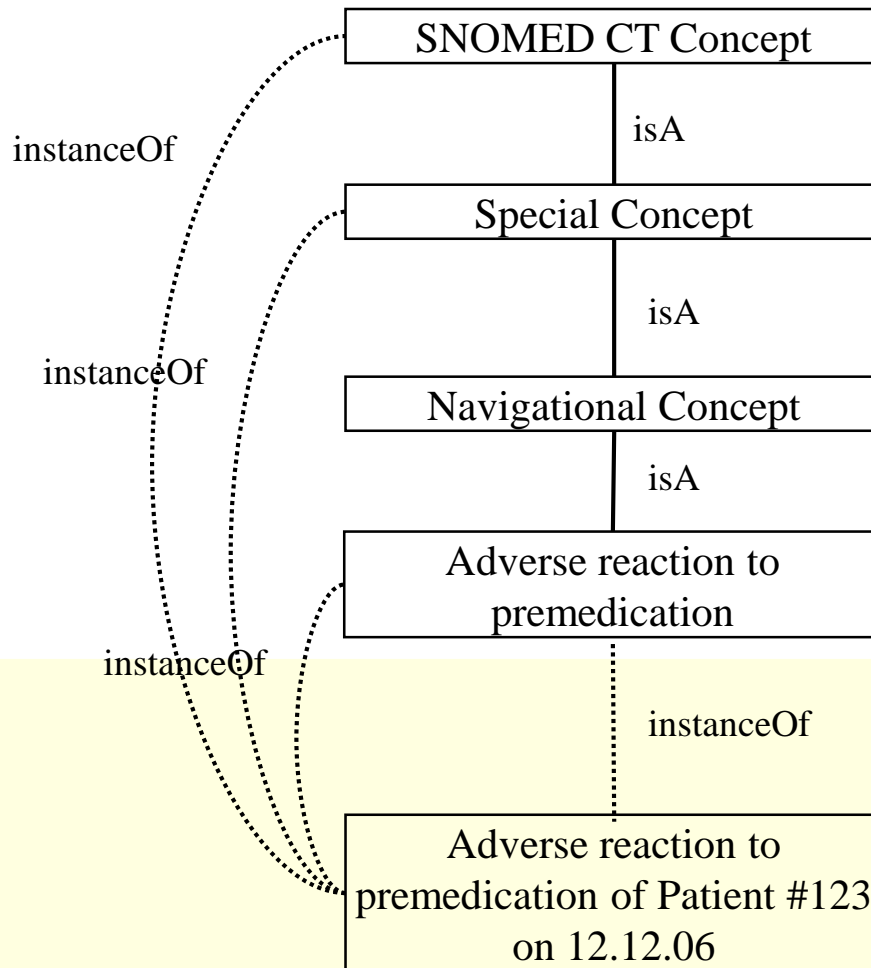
SNOMED CT Concept

isA

instanceOf

Special Concept

isA

instanceOf

Navigational Concept

isA

Adverse reaction to premedication

instanceOf

instanceOf

Adverse reaction to premedication of Patient #123 on 12.12.06